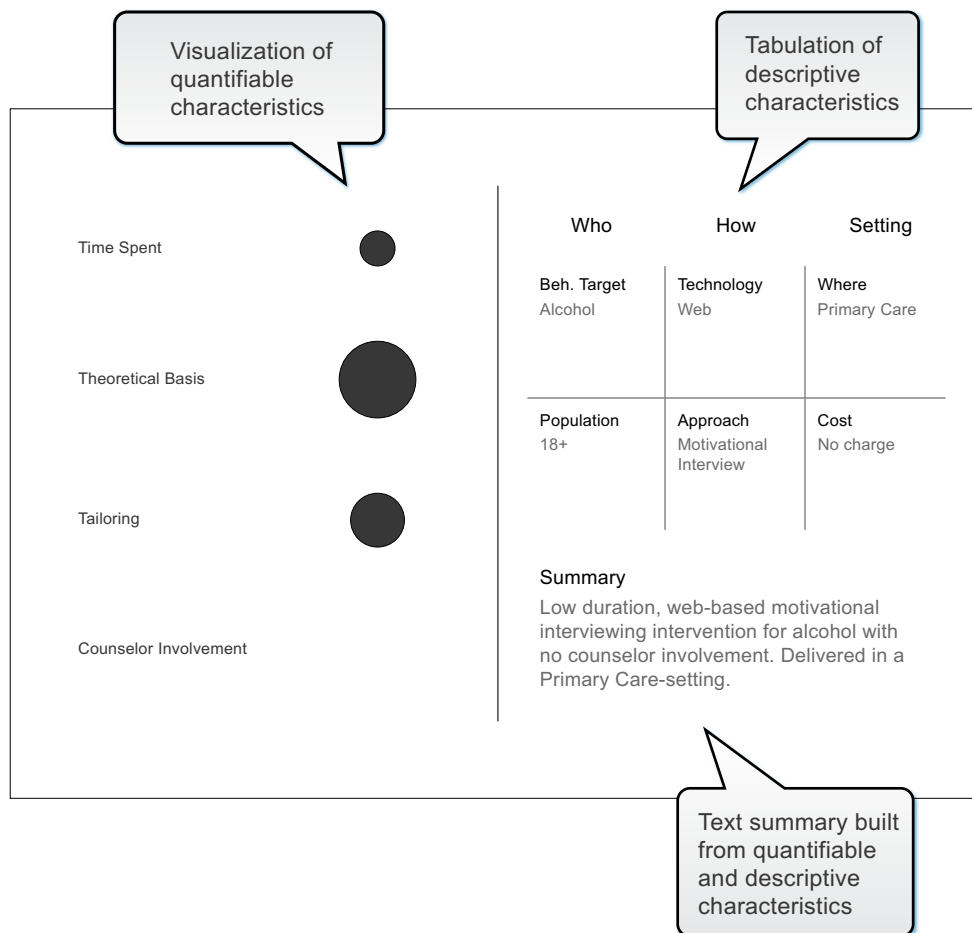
Visualization of quantifiable characteristics

Tabulation of descriptive characteristics

Time Spent

Theoretical Basis

Tailoring

Counselor Involvement

| Who | How | Setting |
|---|---|---|
| Beh. Target<br>Alcohol | Technology<br>Web | Where<br>Primary Care |
| Population<br>18+ | Approach<br>Motivational Interview | Cost<br>No charge |

Summary

Low duration, web-based motivational interviewing intervention for alcohol with no counselor involvement. Delivered in a Primary Care-setting.

Text summary built from quantifiable and descriptive characteristics